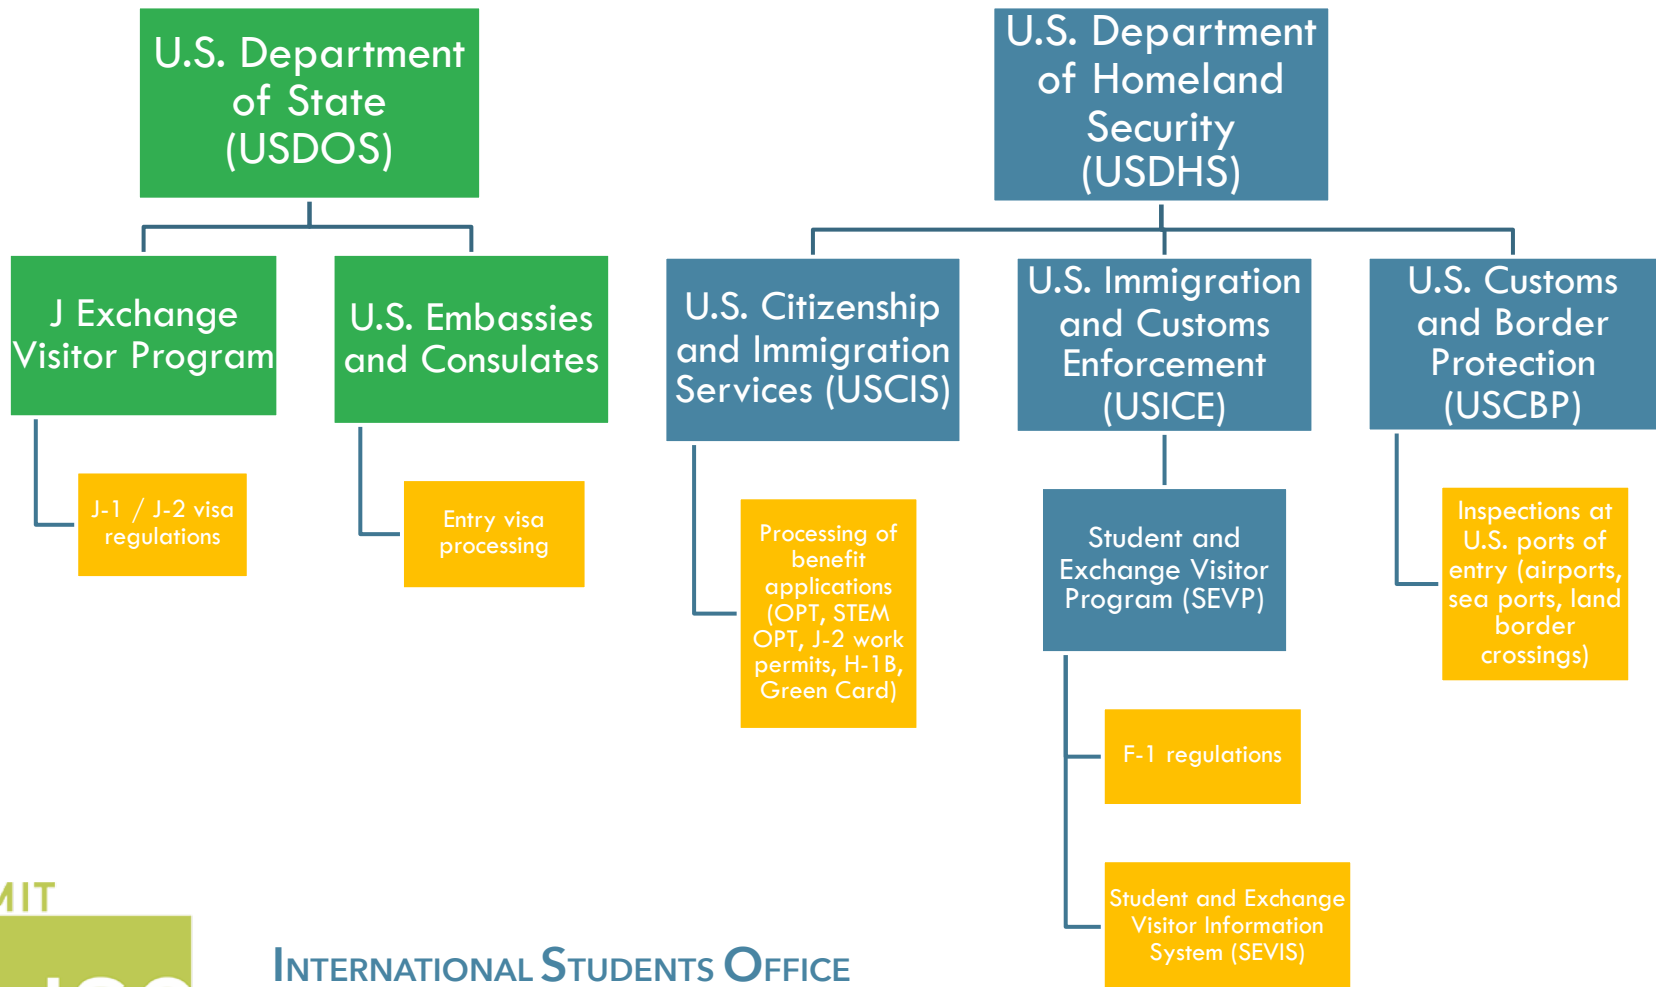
U.S. Department of State (USDOS)

J Exchange Visitor Program

J-1 / J-2 visa regulations

U.S. Embassies and Consulates

Entry visa processing

U.S. Department of Homeland Security (USDHS)

U.S. Citizenship and Immigration Services (USCIS)

Processing of benefit applications (OPT, STEM OPT, J-2 work permits, H-1B, Green Card)

U.S. Immigration and Customs Enforcement (USICE)

Student and Exchange Visitor Program (SEVP)

F-1 regulations

Student and Exchange Visitor Information System (SEVIS)

U.S. Customs and Border Protection (USCBP)

Inspections at U.S. ports of entry (airports, sea ports, land border crossings)

MIT

INTERNATIONAL STUDENTS OFFICE